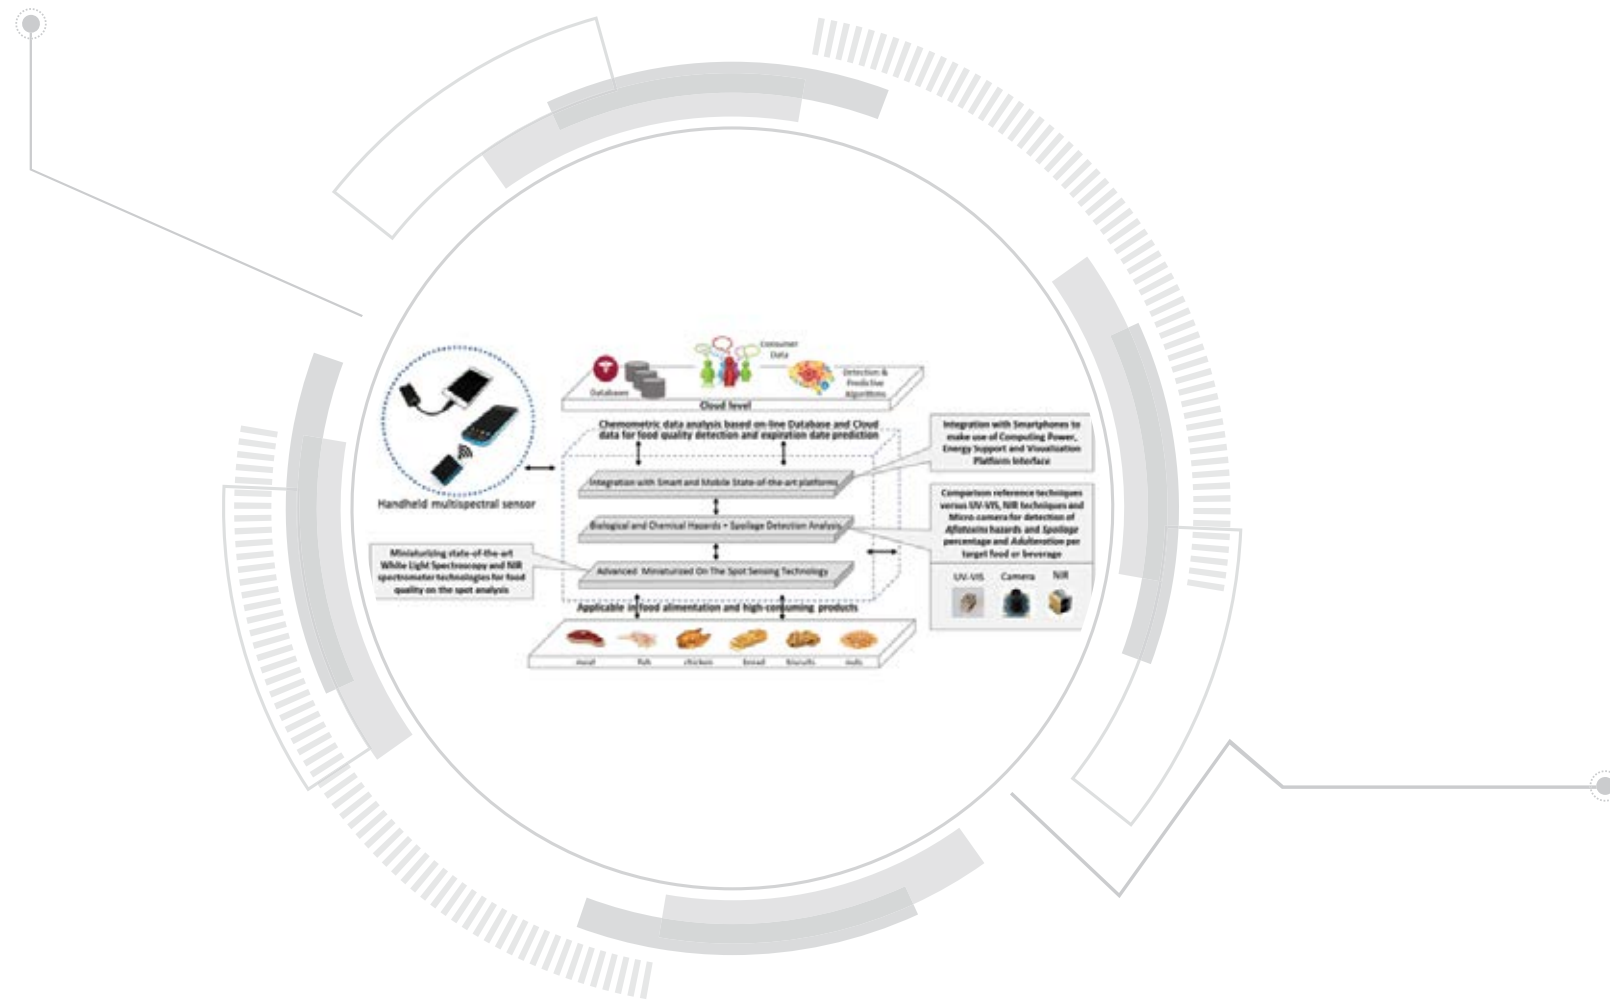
Consumer Data

Database

Detection & Predictive Algorithms

Cloud level

Handheld multispectral sensor

Chemometric data analysis based on-line Database and Cloud data for food quality detection and expiration date prediction

Integration with Smartphones to make use of Computing Power, Energy Support and Visualization Platform Interface

Integration with Smart and Mobile State-of-the-art platforms

Comparison reference techniques versus UV-VIS, NIR techniques and Micro-camera for detection of Aflatoxins hazards and Spoilage percentage and Adulteration per target food or beverage

Biological and Chemical Hazards + Spoilage Detection Analysis

Miniaturizing state-of-the-art White Light Spectroscopy and NIR spectrometer technologies for food quality on the spot analysis

Advanced Miniaturized On The Spot Sensing Technology

UV-VIS Camera NIR

Applicable in food alimentation and high-consuming products

meat fish chicken bread biscuits nuts